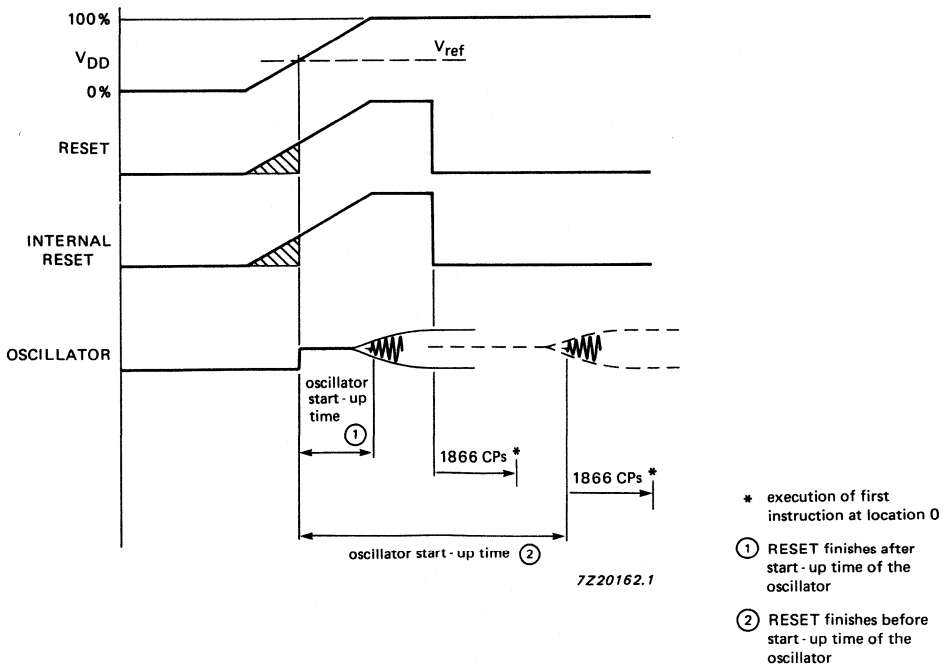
100%

$V_{DD}$

$V_{ref}$

0%

RESET

INTERNAL RESET

OSCILLATOR

oscillator start - up time

①

1866 CPs *

1866 CPs *

oscillator start - up time ②

7Z20162.1

* execution of first instruction at location 0

① RESET finishes after start - up time of the oscillator

② RESET finishes before start - up time of the oscillator